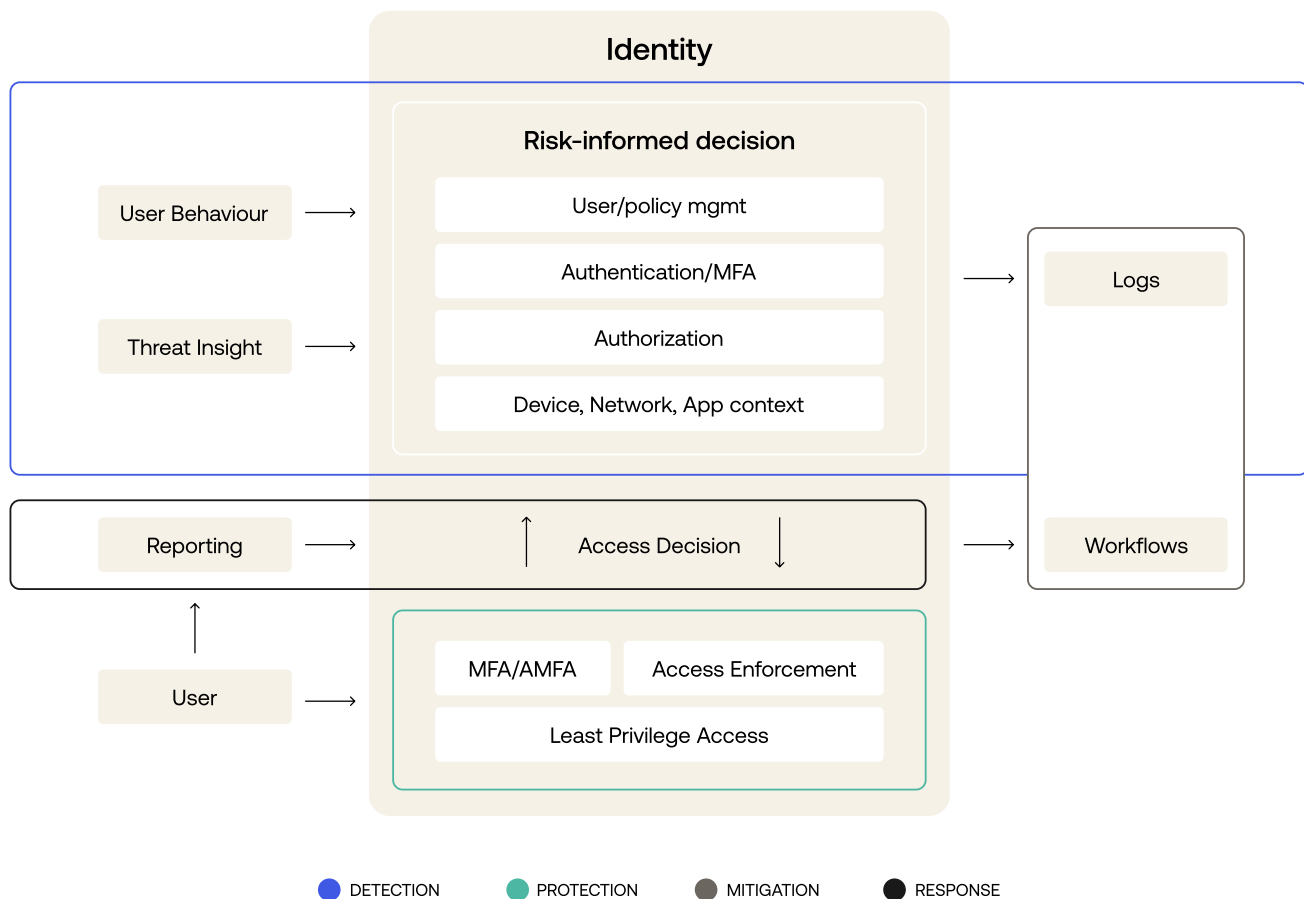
Identity

Risk-informed decision

User Behaviour

Threat Insight

User/policy mgmt

Authentication/MFA

Authorization

Device, Network, App context

Logs

Reporting

Access Decision

Workflows

User

MFA/AMFA

Access Enforcement

Least Privilege Access

DETECTION PROTECTION MITIGATION RESPONSE